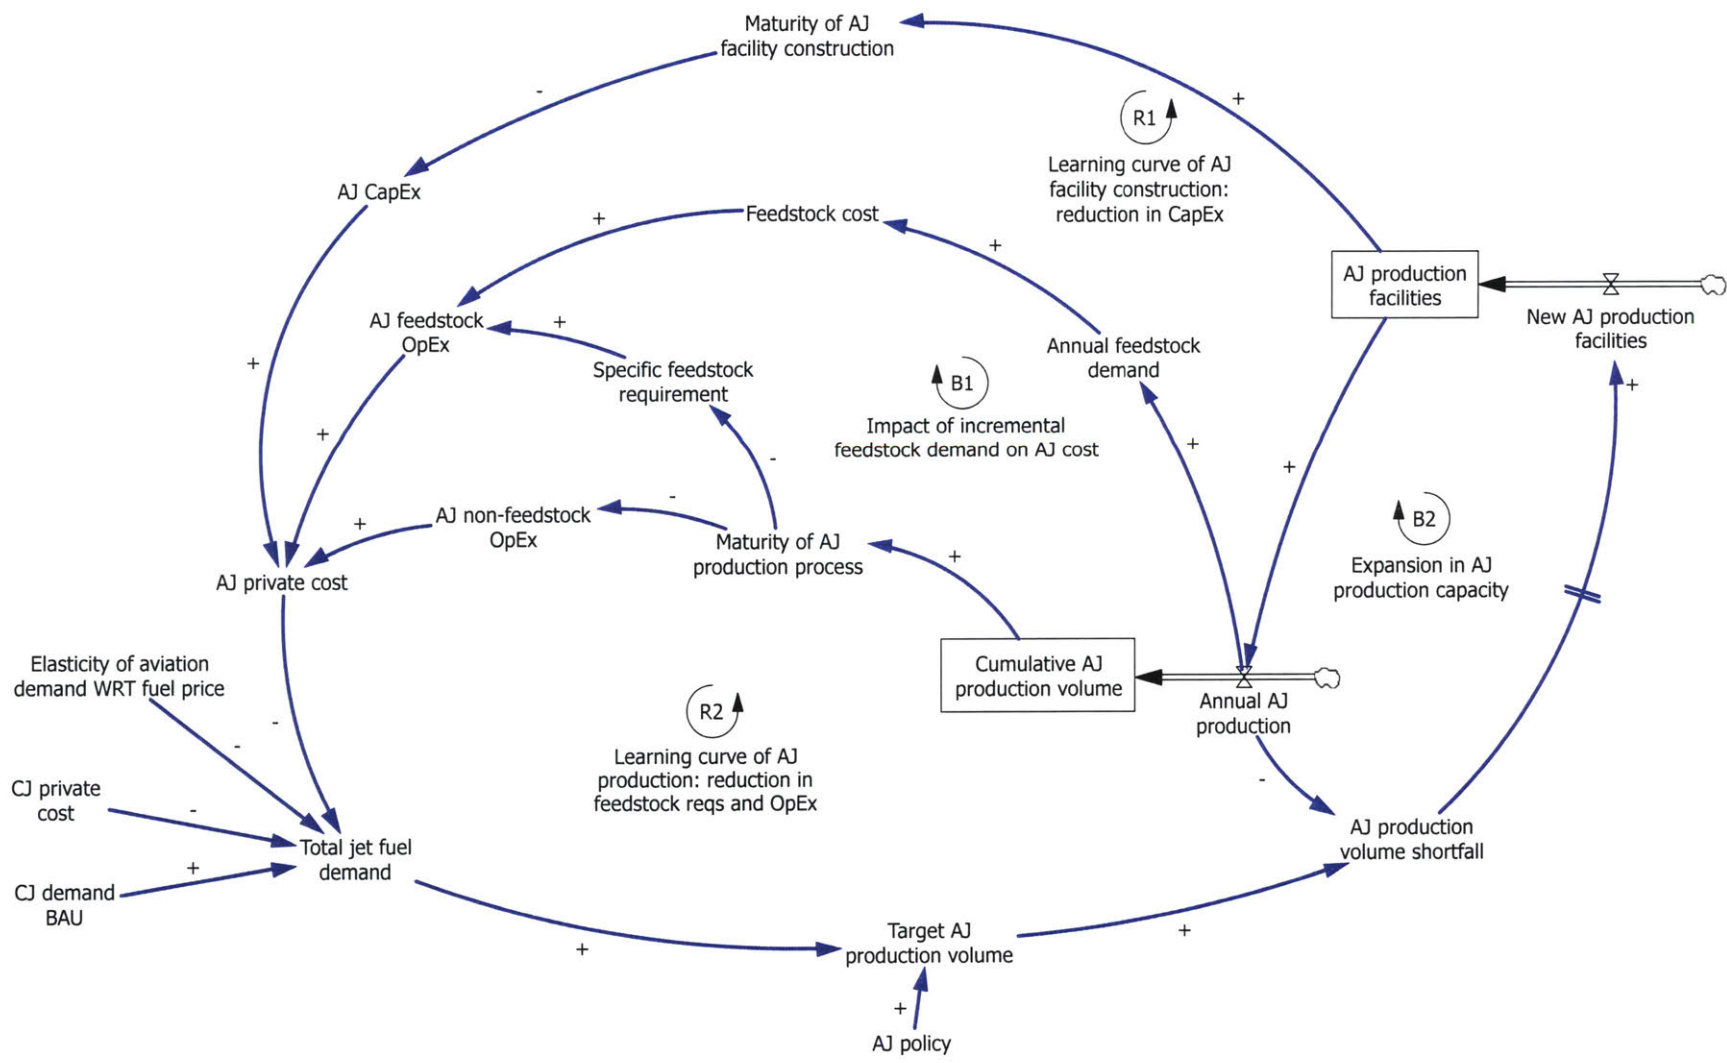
Maturity of AJ facility construction

-

+

R1

Learning curve of AJ facility construction: reduction in CapEx

AJ CapEx

+

Feedstock cost

+

AJ production facilities

New AJ production facilities

AJ feedstock OpEx

+

Specific feedstock requirement

B1

Impact of incremental feedstock demand on AJ cost

Annual feedstock demand

+

+

+

+

-

+

-

B2

Expansion in AJ production capacity

AJ non-feedstock OpEx

+

Maturity of AJ production process

+

AJ private cost

Cumulative AJ production volume

Annual AJ production

Elasticity of aviation demand WRT fuel price

-

-

R2

Learning curve of AJ production: reduction in feedstock reqs and OpEx

CJ private cost

-

-

AJ production volume shortfall

Total jet fuel demand

+

CJ demand BAU

+

+

Target AJ production volume

+

AJ policy